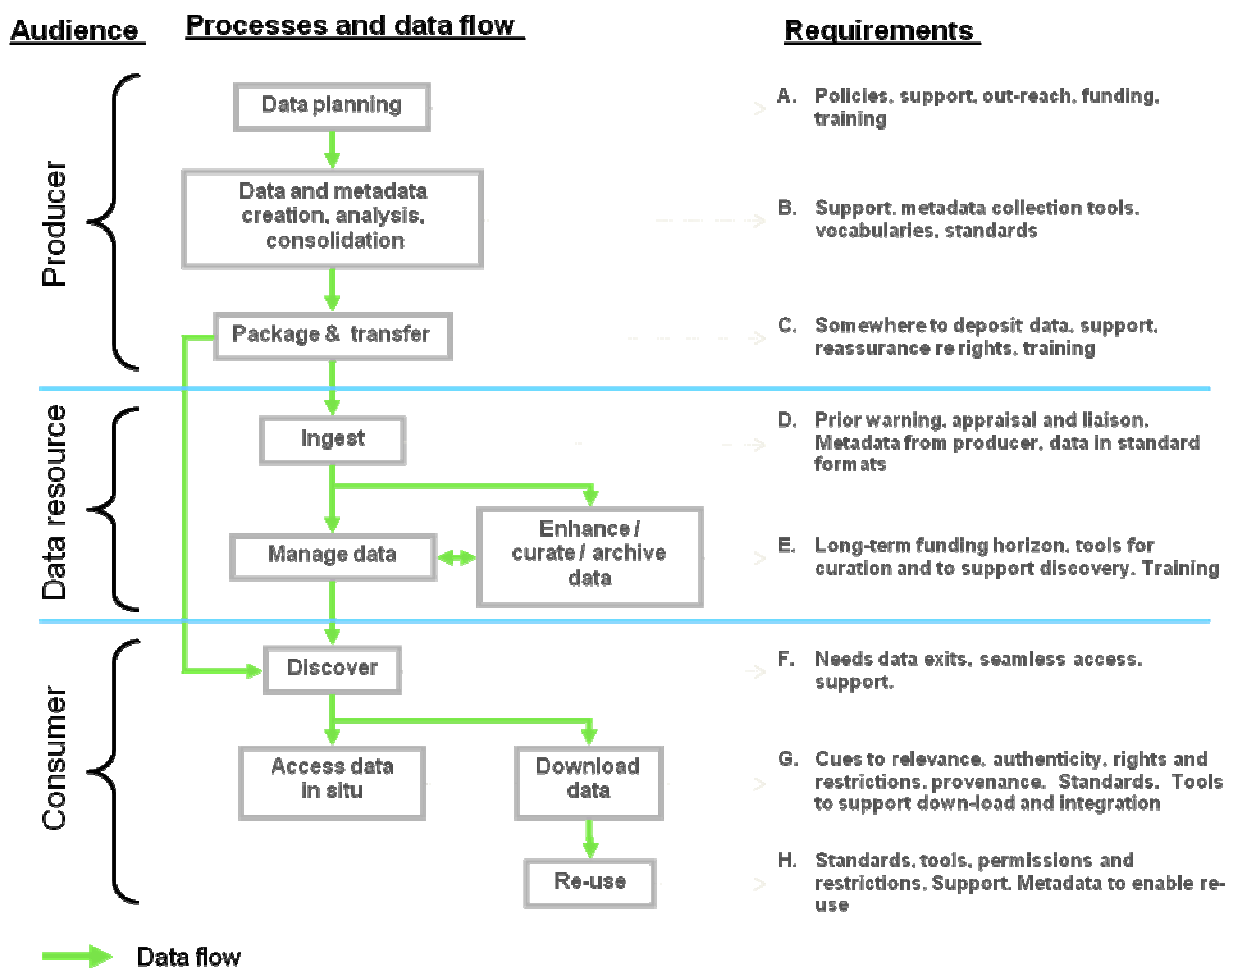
Audience

Processes and data flow

Requirements

Producer

Data planning

Data and metadata creation, analysis, consolidation

Package & transfer

A. Policies, support, out-reach, funding, training

B. Support, metadata collection tools, vocabularies, standards

C. Somewhere to deposit data, support, reassurance re rights, training

Data resource

Ingest

Manage data

Enhance / curate / archive data

D. Prior warning, appraisal and liaison. Metadata from producer, data in standard formats

E. Long-term funding horizon, tools for curation and to support discovery. Training

Consumer

Discover

Access data in situ

Download data

Re-use

F. Needs data exits, seamless access, support.

G. Cues to relevance, authenticity, rights and restrictions, provenance. Standards. Tools to support down-load and integration

H. Standards, tools, permissions and restrictions. Support. Metadata to enable re-use

Data flow